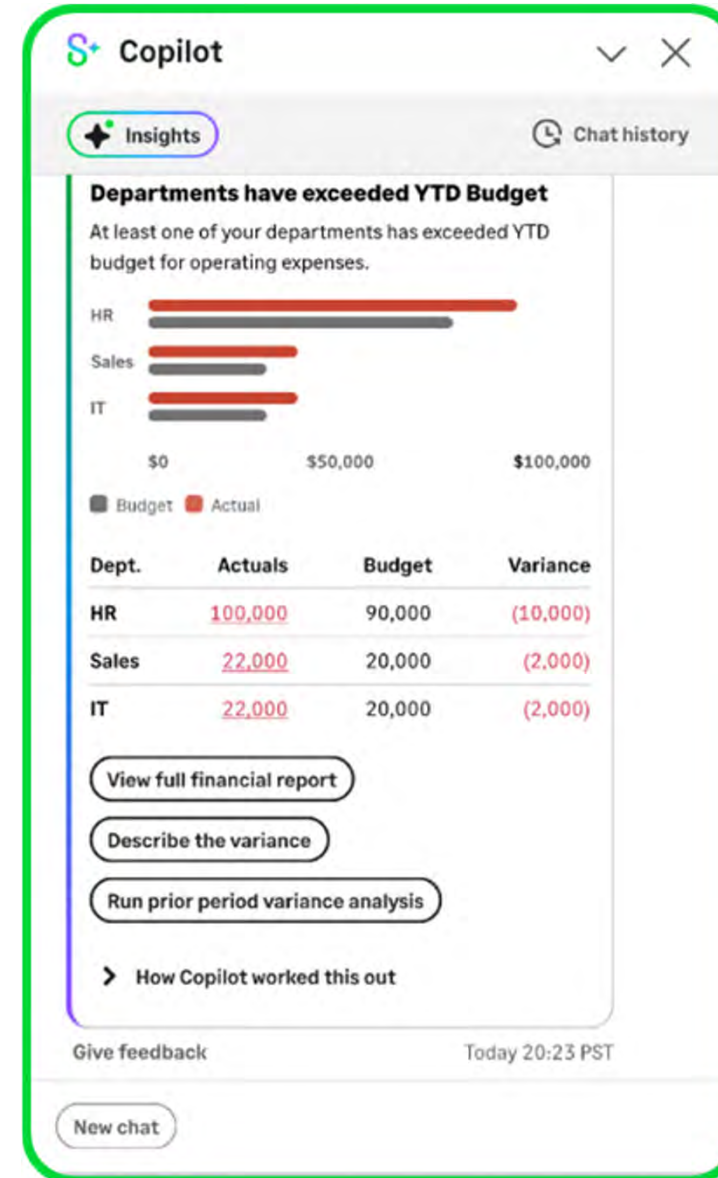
Copilot

Insights

Chat history

Departments have exceeded YTD Budget

At least one of your departments has exceeded YTD budget for operating expenses.

HR
Sales
IT

$0 $50,000 $100,000

Budget Actual

| Dept. | Actuals | Budget | Variance |
|---|---|---|---|
| HR | 100,000 | 90,000 | (10,000) |
| Sales | 22,000 | 20,000 | (2,000) |
| IT | 22,000 | 20,000 | (2,000) |

View full financial report

Describe the variance

Run prior period variance analysis

How Copilot worked this out

Give feedback

Today 20:23 PST

New chat